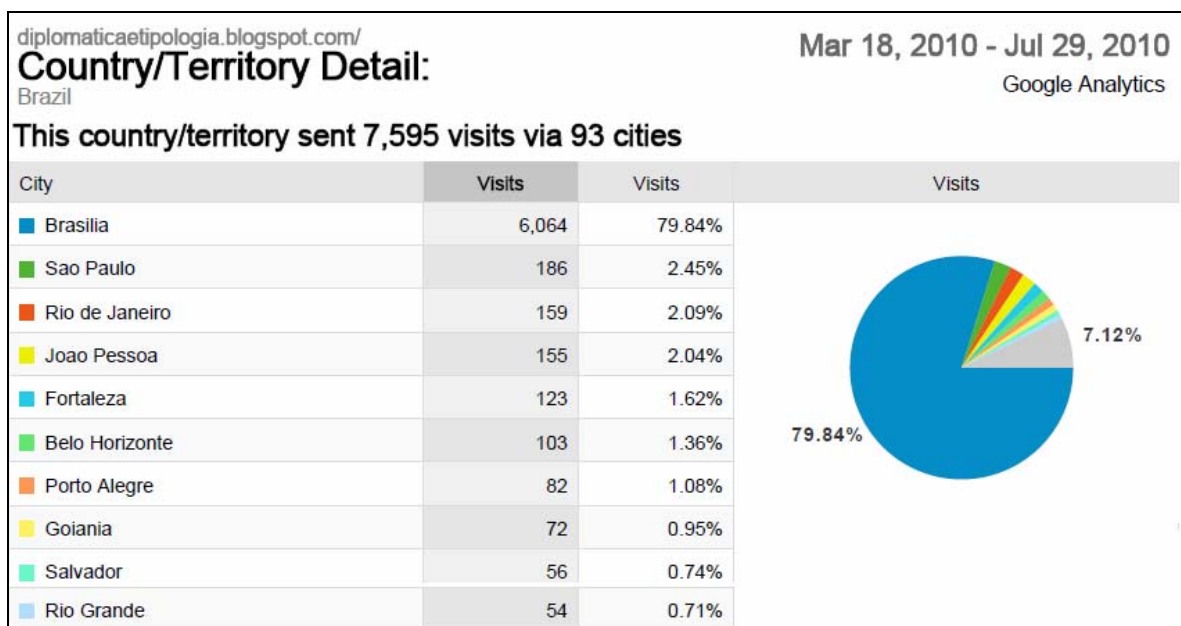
diplomaticaetipologia.blogspot.com/
Country/Territory Detail:
Brazil

Mar 18, 2010 - Jul 29, 2010
Google Analytics

This country/territory sent 7,595 visits via 93 cities

| City | Visits | Visits | Visits |
|---|---|---|---|
| Brasilia | 6,064 | 79.84% | |
| Sao Paulo | 186 | 2.45% | |
| Rio de Janeiro | 159 | 2.09% | |
| Joao Pessoa | 155 | 2.04% | |
| Fortaleza | 123 | 1.62% | |
| Belo Horizonte | 103 | 1.36% | |
| Porto Alegre | 82 | 1.08% | |
| Goiania | 72 | 0.95% | |
| Salvador | 56 | 0.74% | |
| Rio Grande | 54 | 0.71% | |

7.12%
79.84%